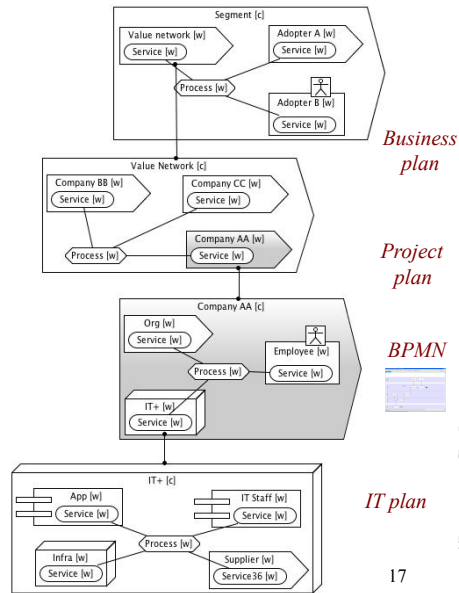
Segment [c]

Value network [w]

Service [w]

Adopter A [w]

Service [w]

Process [w]

Adopter B [w]

Service [w]

Business plan

Value Network [c]

Company BB [w]

Service [w]

Company CC [w]

Service [w]

Process [w]

Company AA [w]

Service [w]

Project plan

Company AA [c]

Org [w]

Service [w]

Employee [w]

Process [w]

Service [w]

IT+ [w]

Service [w]

BPMN

IT+ [c]

App [w]

Service [w]

IT Staff [w]

Service [w]

Process [w]

Infra [w]

Service [w]

Supplier [w]

Service36 [w]

IT plan

17